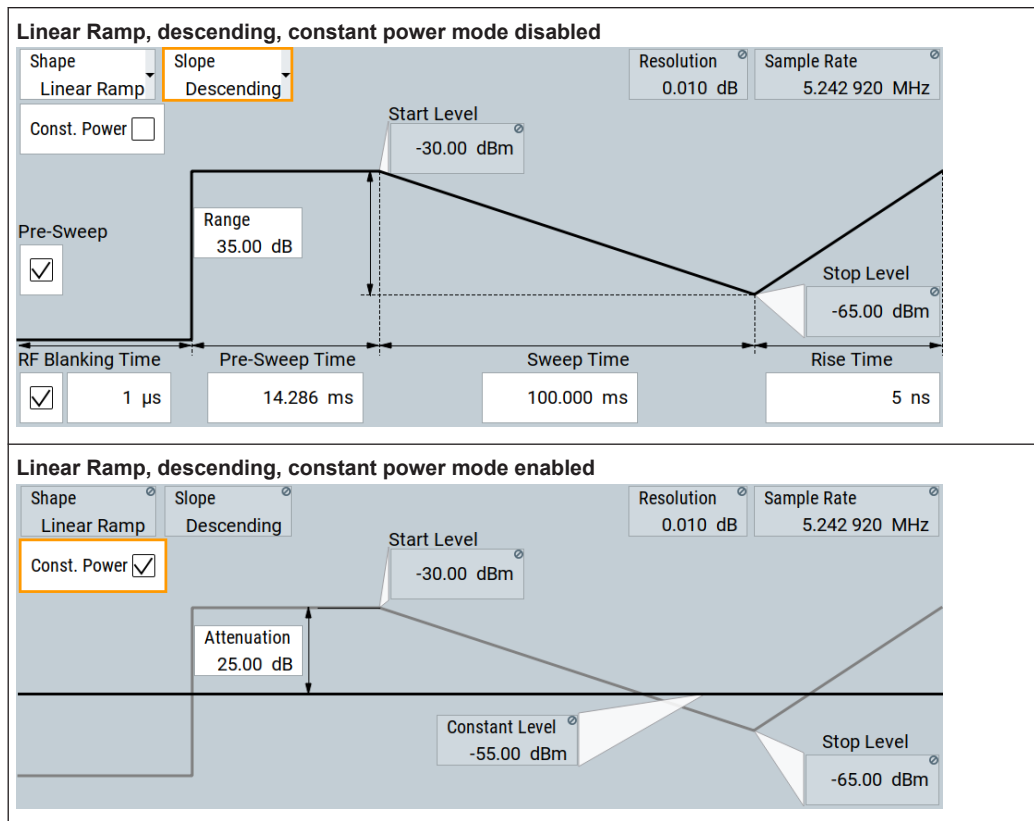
Linear Ramp, descending, constant power mode disabled

Shape
Linear Ramp

Slope
Descending

Resolution
0.010 dB

Sample Rate
5.242 920 MHz

Const. Power

Start Level
-30.00 dBm

Range
35.00 dB

Pre-Sweep

Stop Level
-65.00 dBm

RF Blanking Time
1 µs

Pre-Sweep Time
14.286 ms

Sweep Time
100.000 ms

Rise Time
5 ns

Linear Ramp, descending, constant power mode enabled

Shape
Linear Ramp

Slope
Descending

Resolution
0.010 dB

Sample Rate
5.242 920 MHz

Const. Power

Start Level
-30.00 dBm

Attenuation
25.00 dB

Constant Level
-55.00 dBm

Stop Level
-65.00 dBm